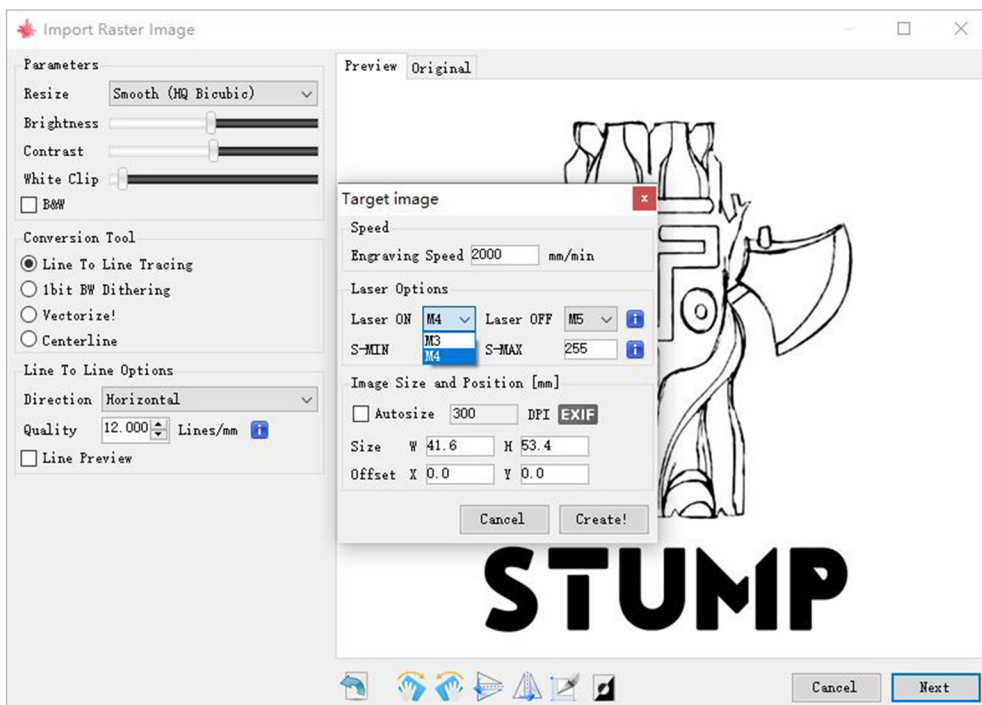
Import Raster Image

Parameters
Resize Smooth (HQ Bicubic)
Brightness
Contrast
White Clip
B&W

Conversion Tool
Line To Line Tracing
1bit BW Dithering
Vectorize!
Centerline

Line To Line Options
Direction Horizontal
Quality 12.000 Lines/mm
Line Preview

Preview Original

Target image
Speed
Engraving Speed 2000 mm/min
Laser Options
Laser ON M4 Laser OFF M5
M3
M4
S-MIN S-MAX 255
Image Size and Position [mm]
Autosize 300 DPI EXIF
Size W 41.6 H 53.4
Offset X 0.0 Y 0.0
Cancel Create!

STUMP

Cancel Next